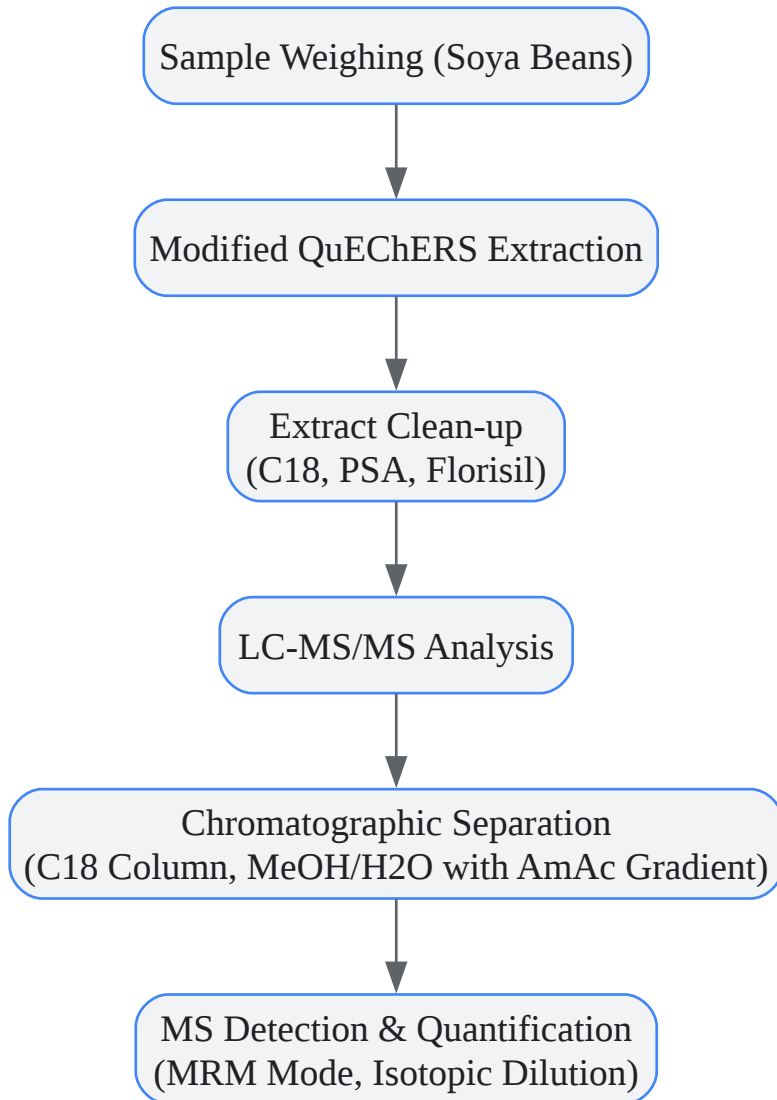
Sample Weighing (Soya Beans)

Modified QuEChERS Extraction

Extract Clean-up
(C18, PSA, Florisil)

LC-MS/MS Analysis

Chromatographic Separation
(C18 Column, MeOH/H2O with AmAc Gradient)

MS Detection & Quantification
(MRM Mode, Isotopic Dilution)